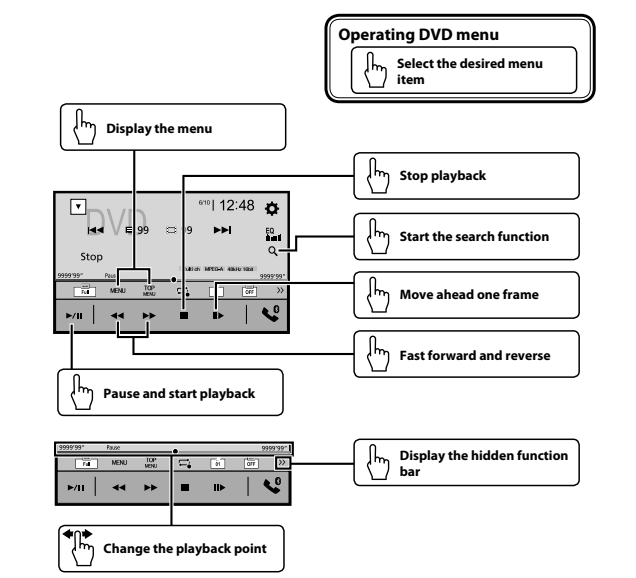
Operating DVD menu

Select the desired menu item

Display the menu

Stop playback

DVD

6/10 12:48

99

9

EQ

Stop

Start the search function

9999'99" Pause

Multi ch MPEG-A 48kHz 16bit

9999'99"

Full MENU TOP MENU OFF

Move ahead one frame

Fast forward and reverse

Pause and start playback

9999'99" Pause 9999'99"

Full MENU TOP MENU 01 OFF

Display the hidden function bar

Change the playback point